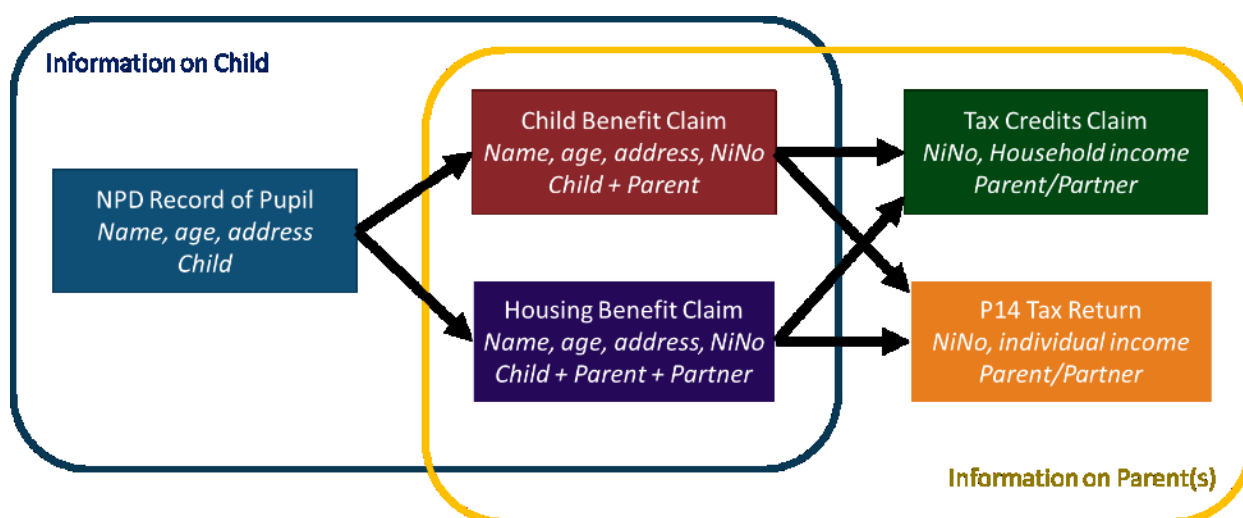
Information on Child

NPD Record of Pupil
Name, age, address
Child

Child Benefit Claim
Name, age, address, NiNo
Child + Parent

Housing Benefit Claim
Name, age, address, NiNo
Child + Parent + Partner

Tax Credits Claim
NiNo, Household income
Parent/Partner

P14 Tax Return
NiNo, individual income
Parent/Partner

Information on Parent(s)